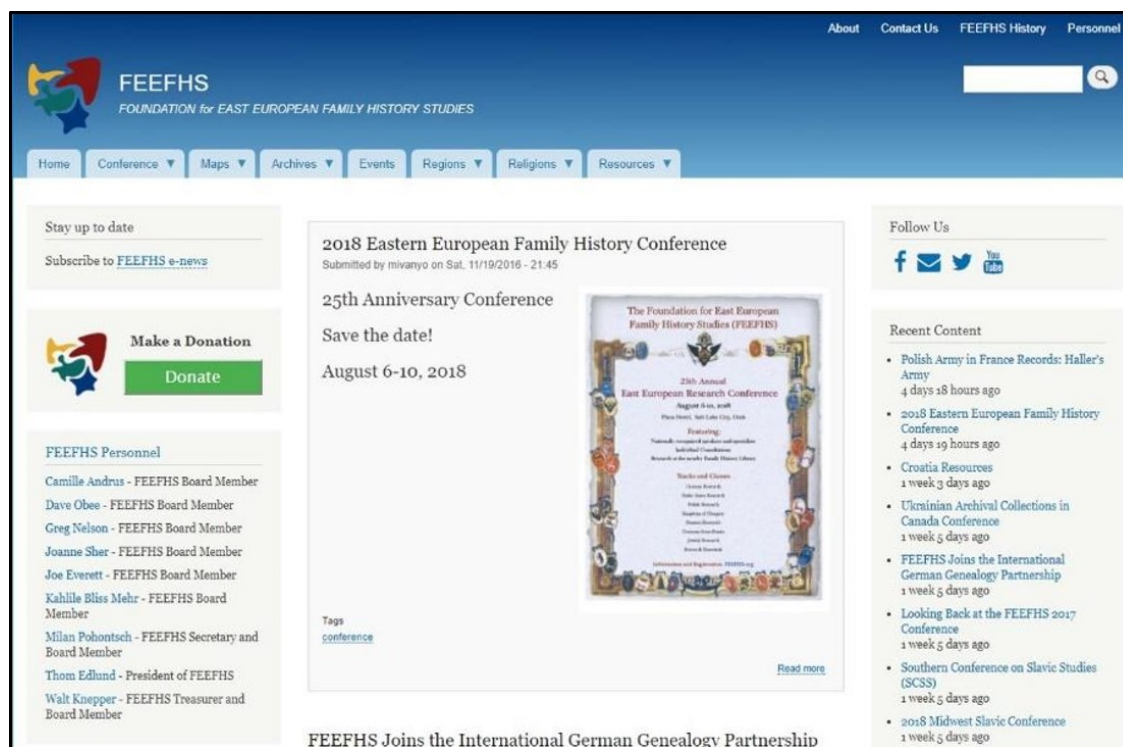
About Contact Us FEEFHS History Personnel

FEEFHS
FOUNDATION for EAST EUROPEAN FAMILY HISTORY STUDIES

Home Conference ▼ Maps ▼ Archives ▼ Events Regions ▼ Religions ▼ Resources ▼

Stay up to date

Subscribe to FEEFHS e-news

Make a Donation

Donate

FEEFHS Personnel

Camille Andrus - FEEFHS Board Member
Dave Obee - FEEFHS Board Member
Greg Nelson - FEEFHS Board Member
Joanne Sher - FEEFHS Board Member
Joe Everett - FEEFHS Board Member
Kahlile Bliss Mehr - FEEFHS Board Member
Milan Pohontsch - FEEFHS Secretary and Board Member
Thom Edlund - President of FEEFHS
Walt Knepper - FEEFHS Treasurer and Board Member

2018 Eastern European Family History Conference
Submitted by mivanyo on Sat, 11/19/2016 - 21:45

25th Anniversary Conference

Save the date!

August 6-10, 2018

The Foundation for East European Family History Studies (FEEFHS)

25th Annual
East European Research Conference
August 6-10, 2018
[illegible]
Featuring:
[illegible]

Tags
conference

Read more

FEEFHS Joins the International German Genealogy Partnership

Follow Us

Recent Content

• Polish Army in France Records: Haller's Army
4 days 18 hours ago
• 2018 Eastern European Family History Conference
4 days 19 hours ago
• Croatia Resources
1 week 3 days ago
• Ukrainian Archival Collections in Canada Conference
1 week 5 days ago
• FEEFHS Joins the International German Genealogy Partnership
1 week 5 days ago
• Looking Back at the FEEFHS 2017 Conference
1 week 5 days ago
• Southern Conference on Slavic Studies (SCSS)
1 week 5 days ago
• 2018 Midwest Slavic Conference
1 week 5 days ago